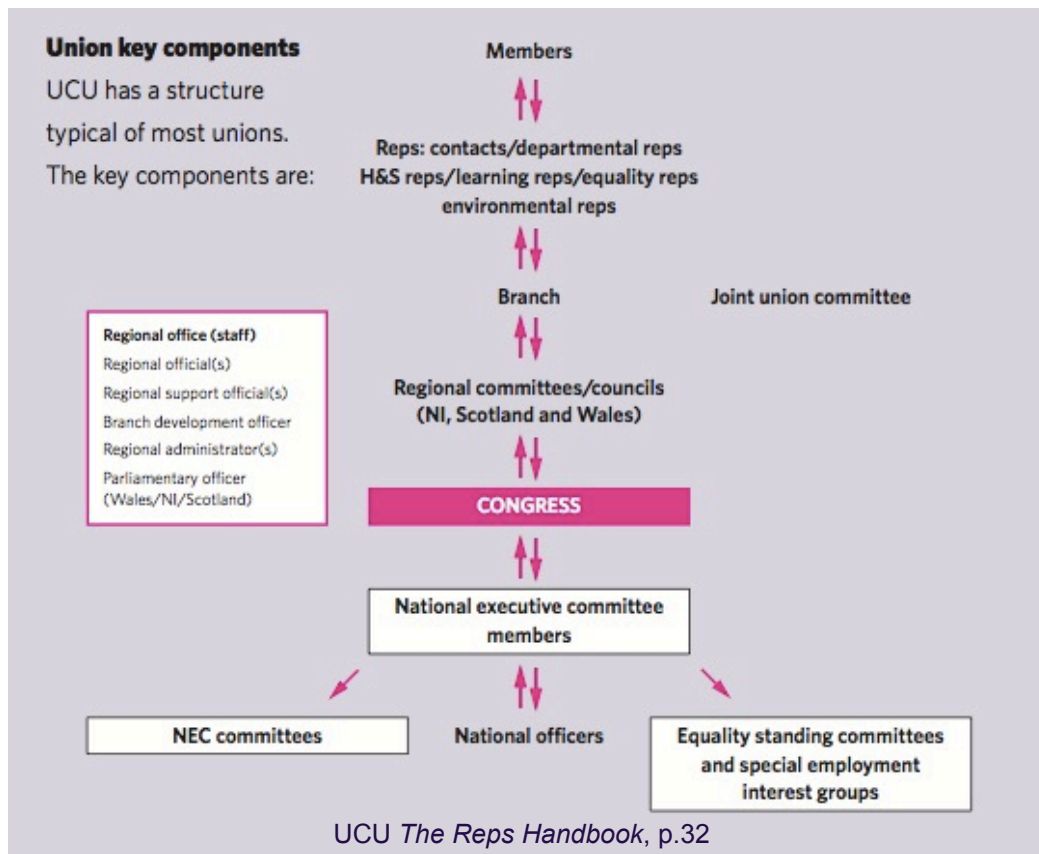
**Union key components**

UCU has a structure typical of most unions. The key components are:

Members

Reps: contacts/departmental reps
H&S reps/learning reps/equality reps
environmental reps

Branch

Joint union committee

Regional office (staff)
Regional official(s)
Regional support official(s)
Branch development officer
Regional administrator(s)
Parliamentary officer (Wales/NI/Scotland)

Regional committees/councils
(NI, Scotland and Wales)

CONGRESS

National executive committee members

NEC committees

National officers

Equality standing committees and special employment interest groups

UCU *The Reps Handbook*, p.32